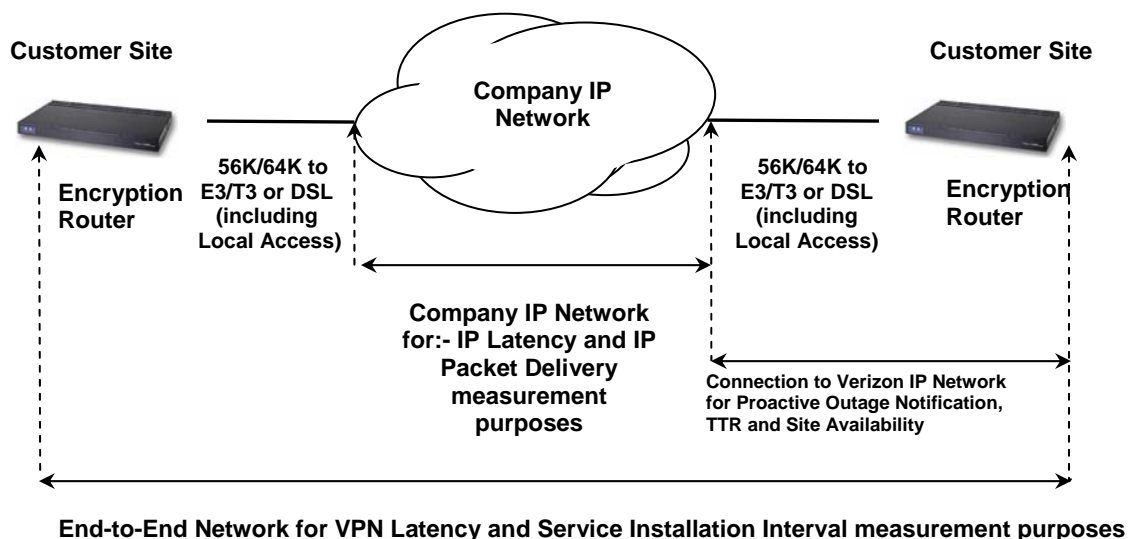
Customer Site

Company IP Network

Customer Site

Encryption Router

56K/64K to E3/T3 or DSL (including Local Access)

56K/64K to E3/T3 or DSL (including Local Access)

Encryption Router

Company IP Network for:- IP Latency and IP Packet Delivery measurement purposes

Connection to Verizon IP Network for Proactive Outage Notification, TTR and Site Availability

End-to-End Network for VPN Latency and Service Installation Interval measurement purposes